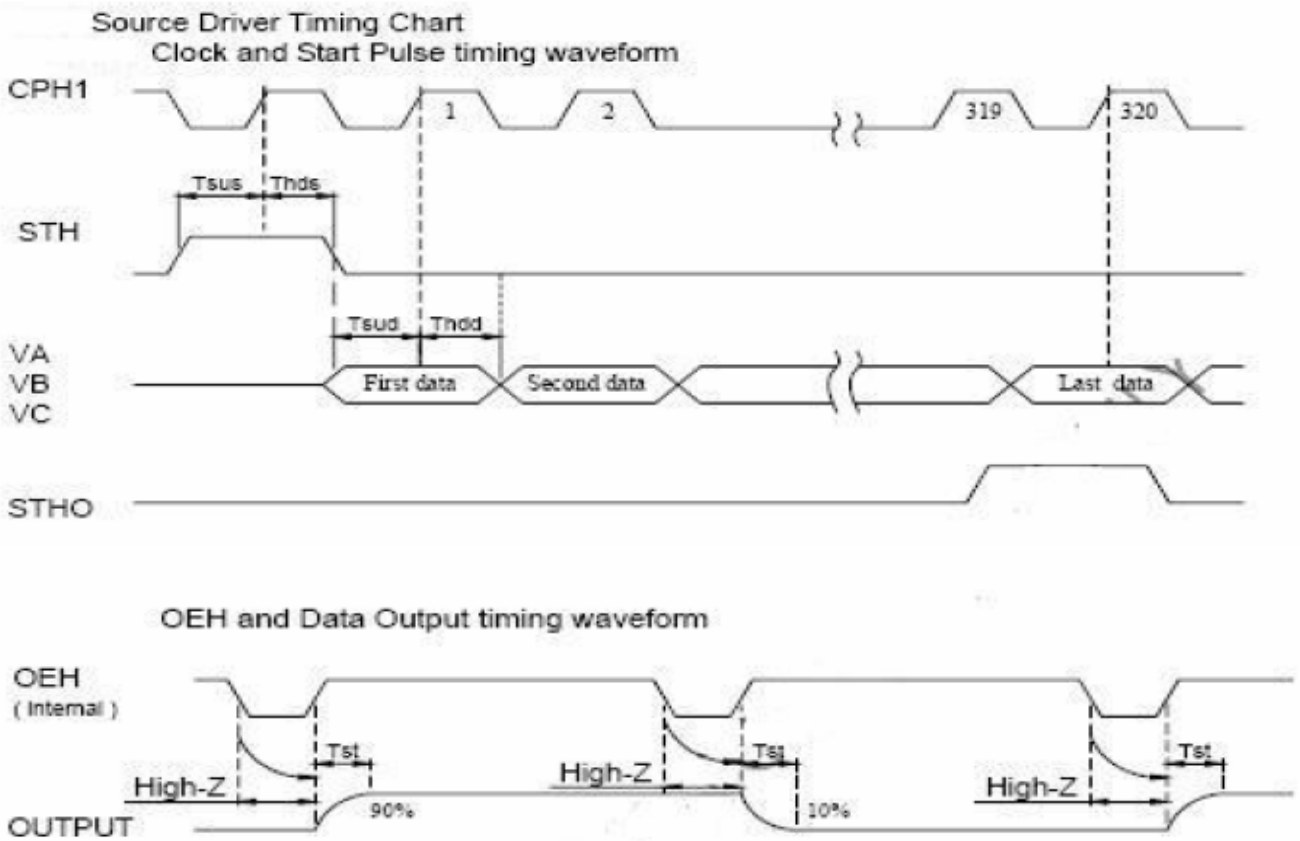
Source Driver Timing Chart
Clock and Start Pulse timing waveform

CPH1
1
2
319
320

Tsus
Thds

STH

Tsud
Thdd

VA
VB
VC

First data
Second data
Last data

STHO

OEH and Data Output timing waveform

OEH
( Internal )

Tst
High-Z
90%

Tst
High-Z
10%

Tst
High-Z

OUTPUT